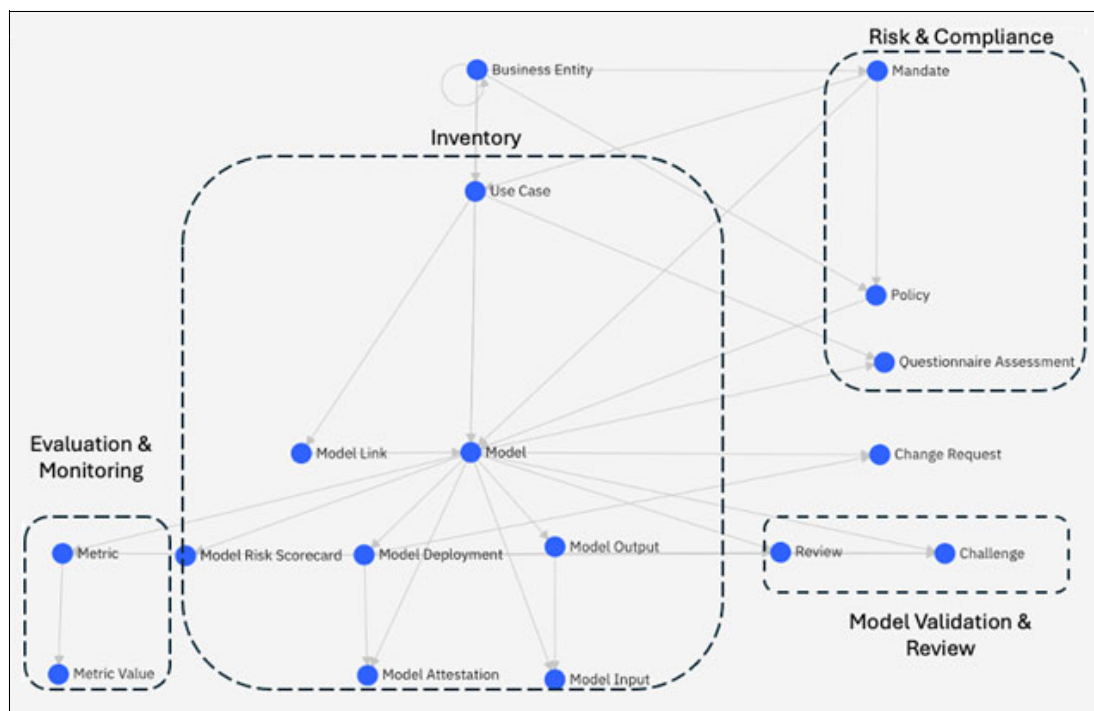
Risk & Compliance

Business Entity

Mandate

Inventory

Use Case

Policy

Questionnaire Assessment

Evaluation & Monitoring

Model Link

Model

Change Request

Metric

Model Risk Scorecard

Model Deployment

Model Output

Review

Challenge

Metric Value

Model Attestation

Model Input

Model Validation & Review